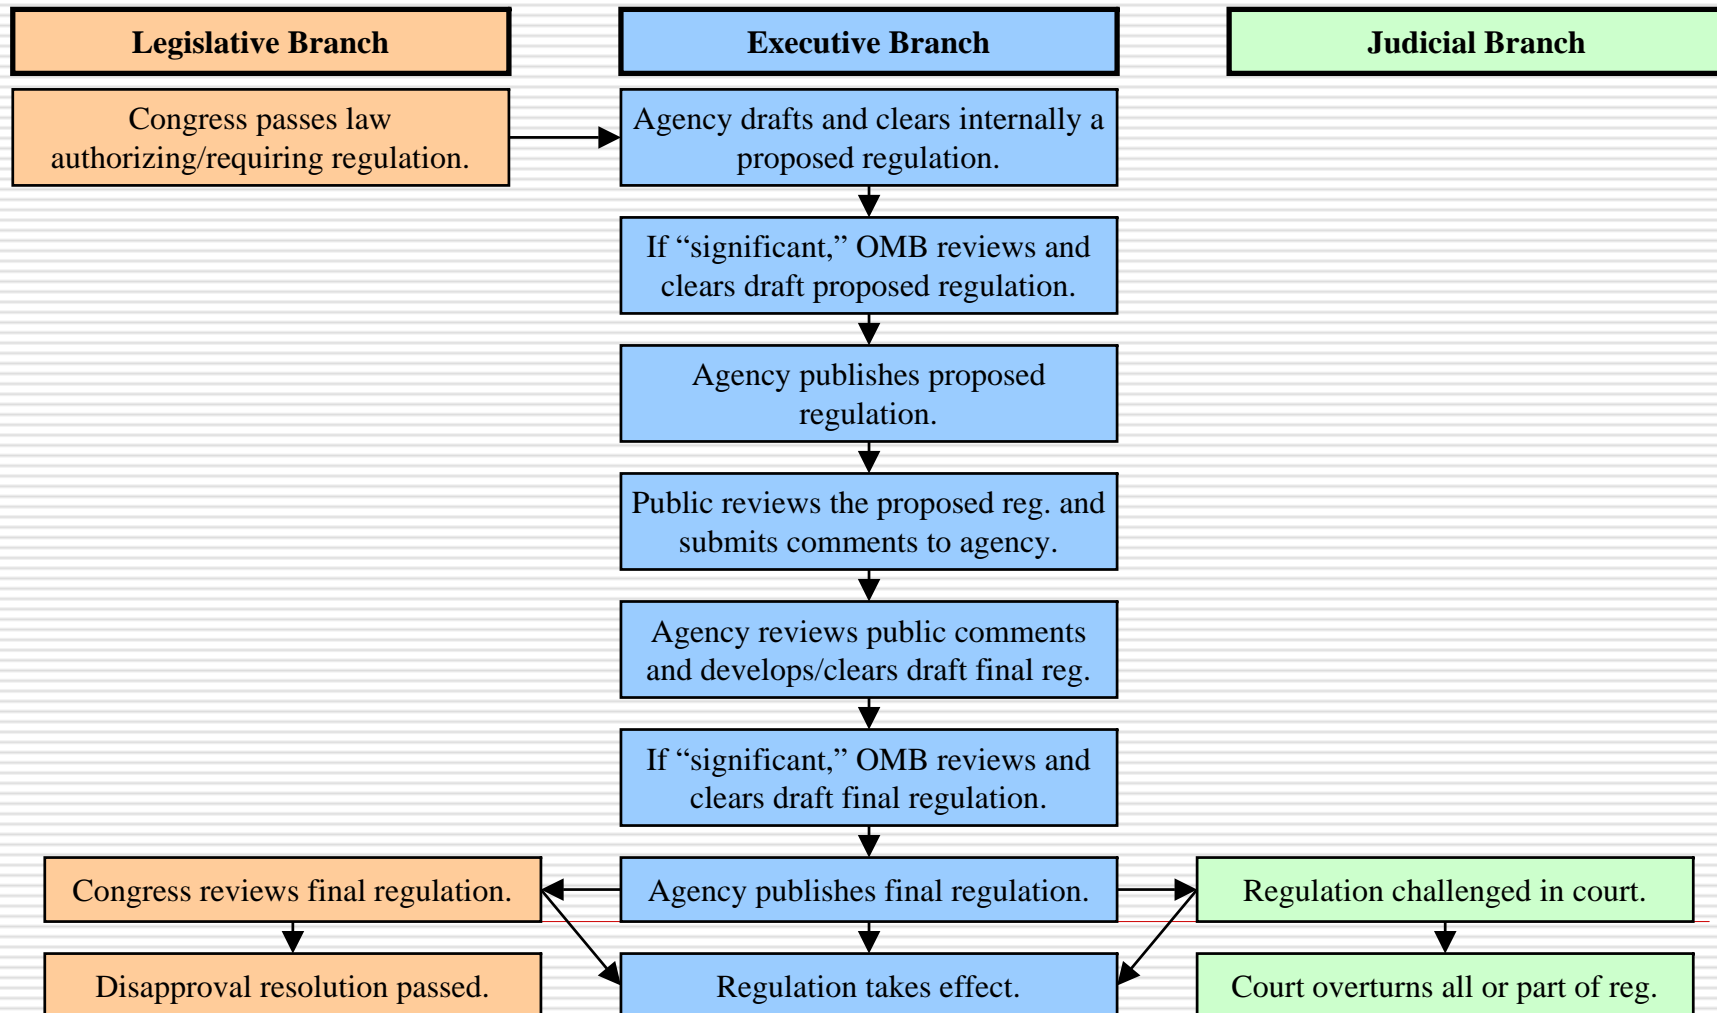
Legislative Branch

Executive Branch

Judicial Branch

Congress passes law authorizing/requiring regulation.

Agency drafts and clears internally a proposed regulation.

If "significant," OMB reviews and clears draft proposed regulation.

Agency publishes proposed regulation.

Public reviews the proposed reg. and submits comments to agency.

Agency reviews public comments and develops/clears draft final reg.

If "significant," OMB reviews and clears draft final regulation.

Congress reviews final regulation.

Agency publishes final regulation.

Regulation challenged in court.

Disapproval resolution passed.

Regulation takes effect.

Court overturns all or part of reg.